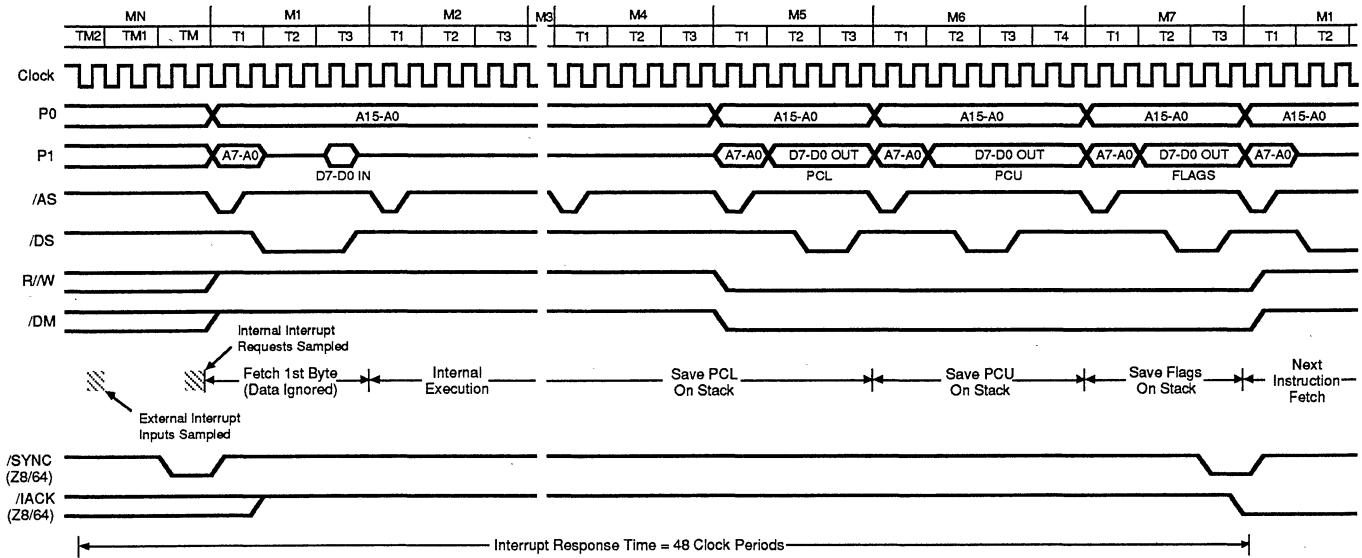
| MN | | | M1 | | | M2 | | | M3 | M4 | | | M5 | | | M6 | | | | M7 | | | M1 | |
|---|---|---|---|---|---|---|---|---|---|---|---|---|---|---|---|---|---|---|---|---|---|---|---|---|
| TM2 | TM1 | TM | T1 | T2 | T3 | T1 | T2 | T3 | | T1 | T2 | T3 | T1 | T2 | T3 | T1 | T2 | T3 | T4 | T1 | T2 | T3 | T1 | T2 |

Clock

P0

A15-A0

A15-A0

A15-A0

A15-A0

A15-A0

P1

A7-A0

D7-D0 IN

A7-A0

D7-D0 OUT

PCL

A7-A0

D7-D0 OUT

PCU

A7-A0

D7-D0 OUT

FLAGS

A7-A0

/AS

/DS

R//W

/DM

Internal Interrupt Requests Sampled

Fetch 1st Byte (Data Ignored)

Internal Execution

Save PCL On Stack

Save PCU On Stack

Save Flags On Stack

Next Instruction Fetch

External Interrupt Inputs Sampled

/SYNC (Z8/64)

/IACK (Z8/64)

Interrupt Response Time = 48 Clock Periods